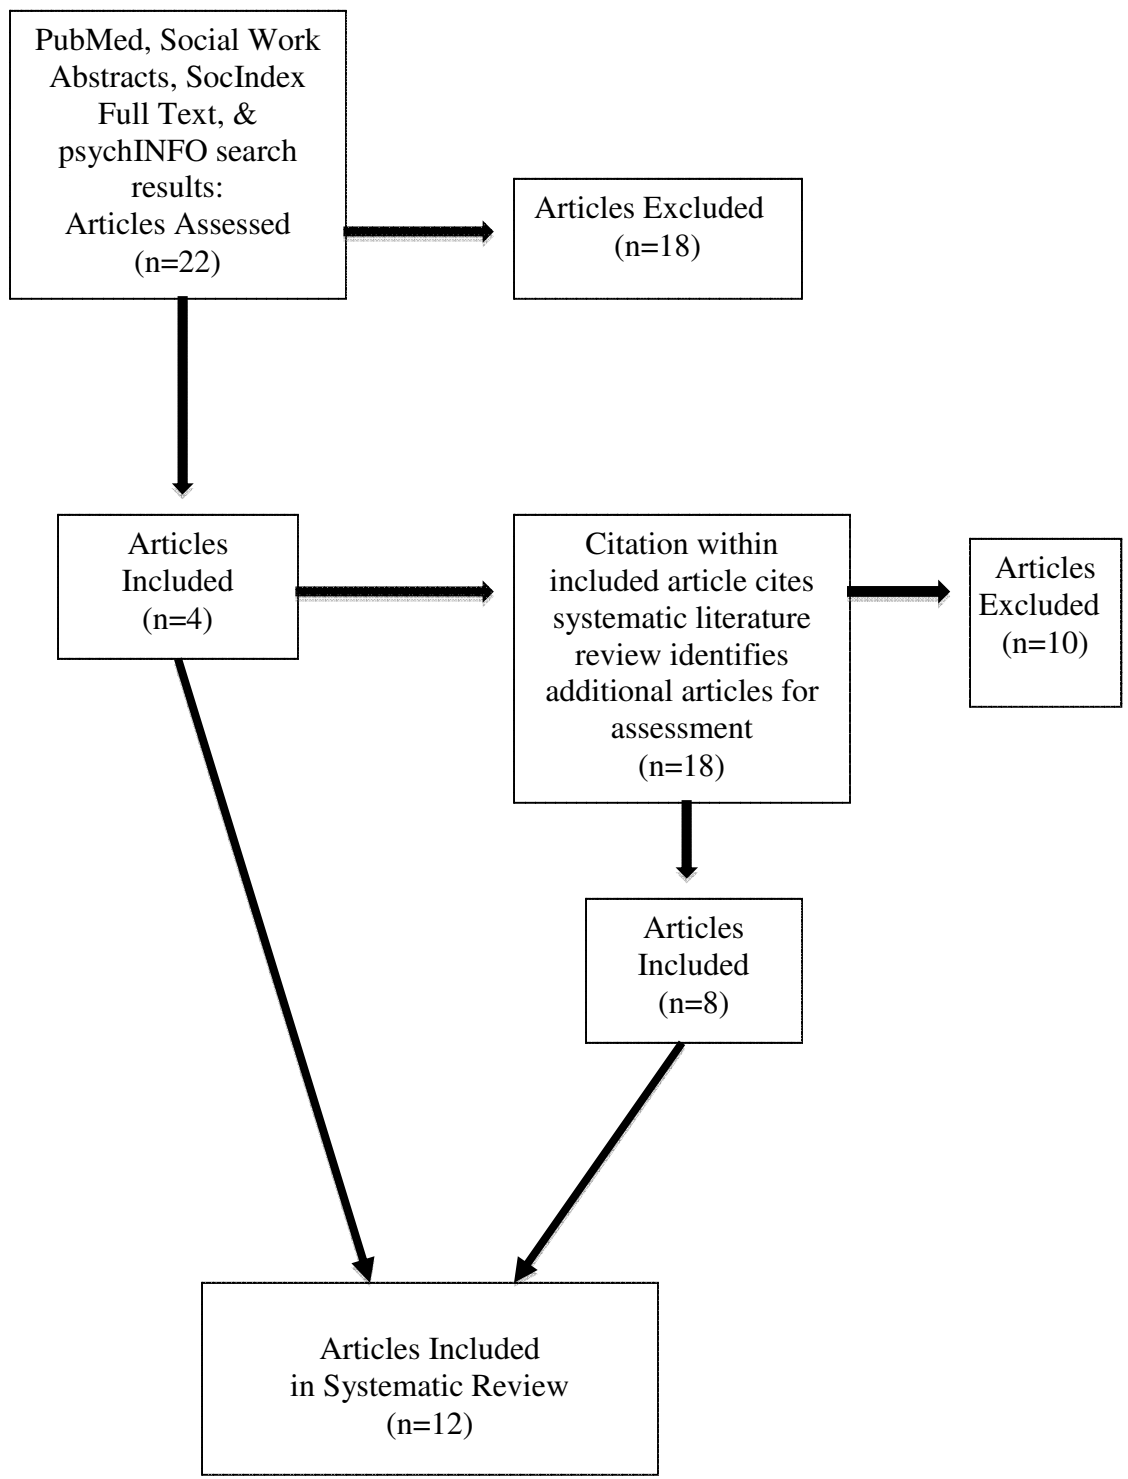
PubMed, Social Work Abstracts, SocIndex Full Text, & psychINFO search results: Articles Assessed (n=22)

Articles Excluded (n=18)

Articles Included (n=4)

Citation within included article cites systematic literature review identifies additional articles for assessment (n=18)

Articles Excluded (n=10)

Articles Included (n=8)

Articles Included in Systematic Review (n=12)